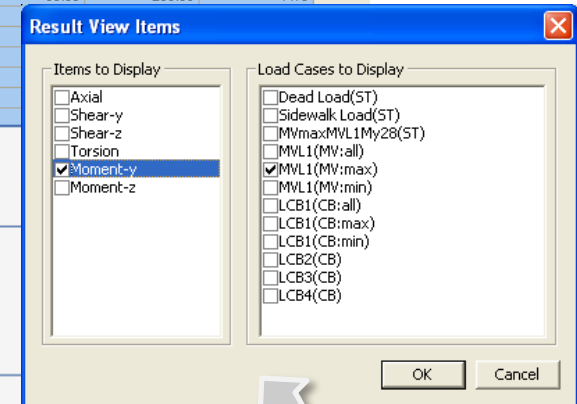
Result View Items

Items to Display
Axial
Shear-y
Shear-z
Torsion
Moment-y
Moment-z

Load Cases to Display
Dead Load(ST)
Sidewalk Load(ST)
MVmaxMVL1My28(ST)
MVL1(MV:all)
MVL1(MV:max)
MVL1(MV:min)
LCB1(CB:all)
LCB1(CB:max)
LCB1(CB:min)
LCB2(CB)
LCB3(CB)
LCB4(CB)

OK
Cancel